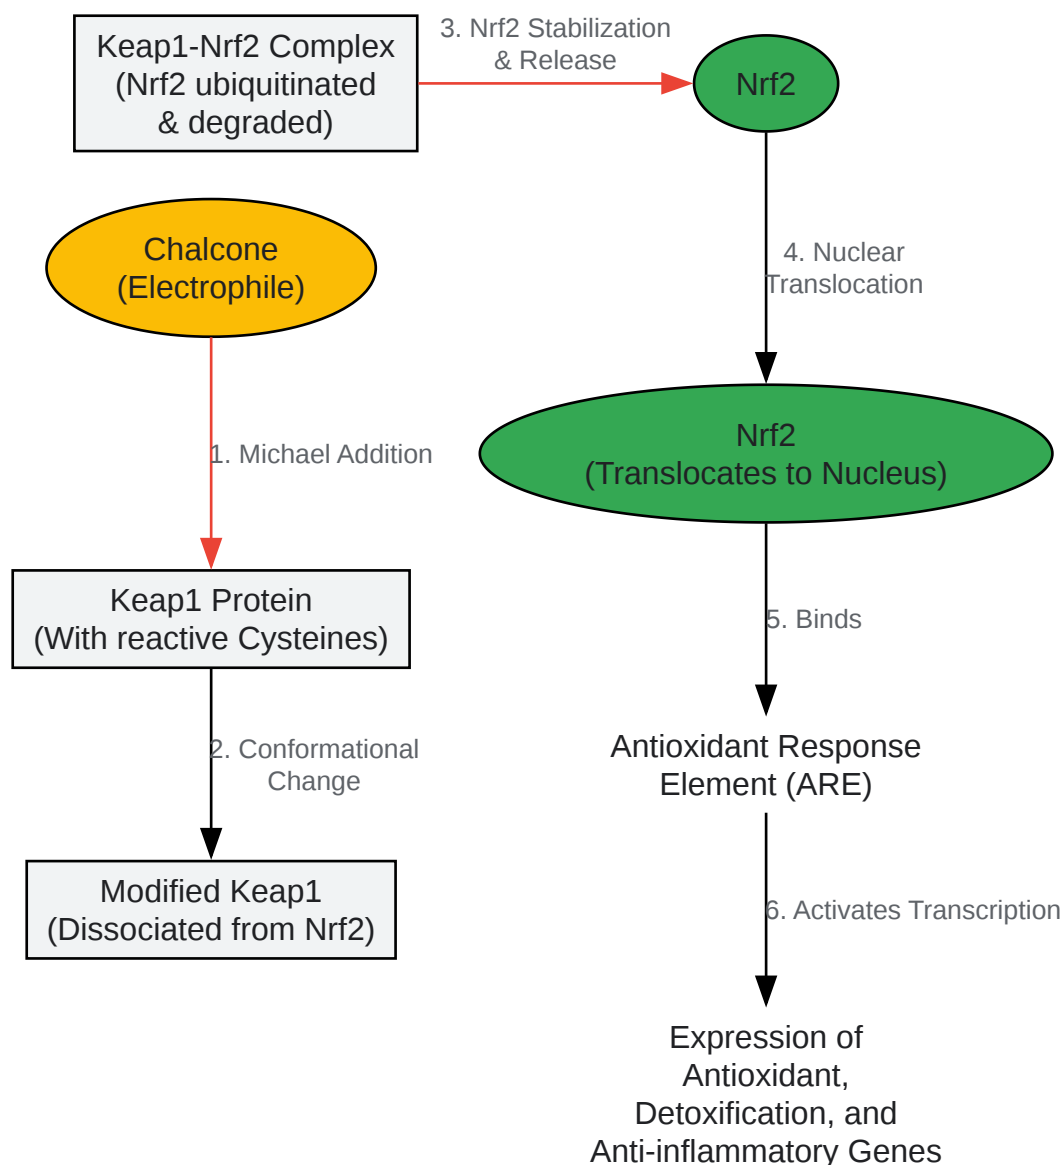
Keap1-Nrf2 Complex
(Nrf2 ubiquitinated
& degraded)

3. Nrf2 Stabilization
& Release

Nrf2

Chalcone
(Electrophile)

4. Nuclear
Translocation

1. Michael Addition

Nrf2
(Translocates to Nucleus)

Keap1 Protein
(With reactive Cysteines)

5. Binds

2. Conformational
Change

Antioxidant Response
Element (ARE)

Modified Keap1
(Dissociated from Nrf2)

6. Activates Transcription

Expression of
Antioxidant,
Detoxification, and
Anti-inflammatory Genes